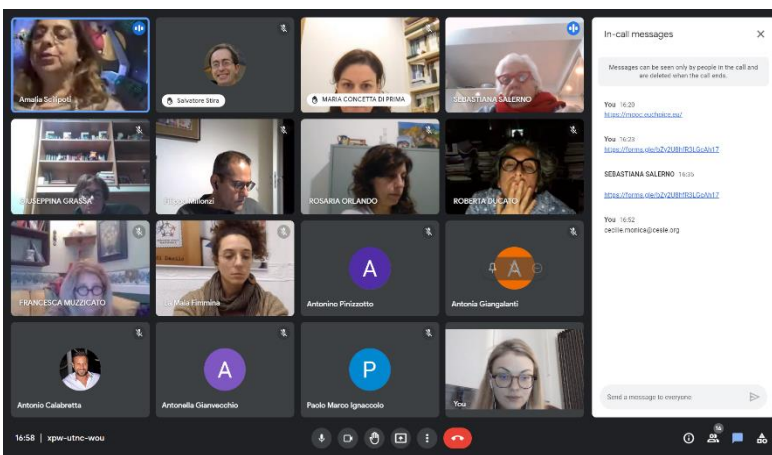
Amalia Scilipoti

Salvatore Stira

MARIA CONCETTA DI PRIMA

SEBASTIANA SALERNO

GIUSEPPINA GRASSA

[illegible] Milionzi

ROSARIA ORLANDO

ROBERTA DUCATO

FRANCESCA MUZZICATO

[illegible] Maia Fimmina

A

Antonino Pinizzotto

A

Antonia Giangalanti

Antonio Calabretta

A

Antonella Gianvecchio

P

Paolo Marco Ignaccolo

You

16:58 | xpw-utnc-wou

In-call messages

Messages can be seen only by people in the call and are deleted when the call ends.

You 16:20
https://mooc.euchoice.eu/

You 16:23
https://forms.gle/bZy2U8hfR3LGoAb17

SEBASTIANA SALERNO 16:35
https://forms.gle/bZy2U8hfR3LGoAb17

You 16:52
cecile.monica@cesie.org

Send a message to everyone

14